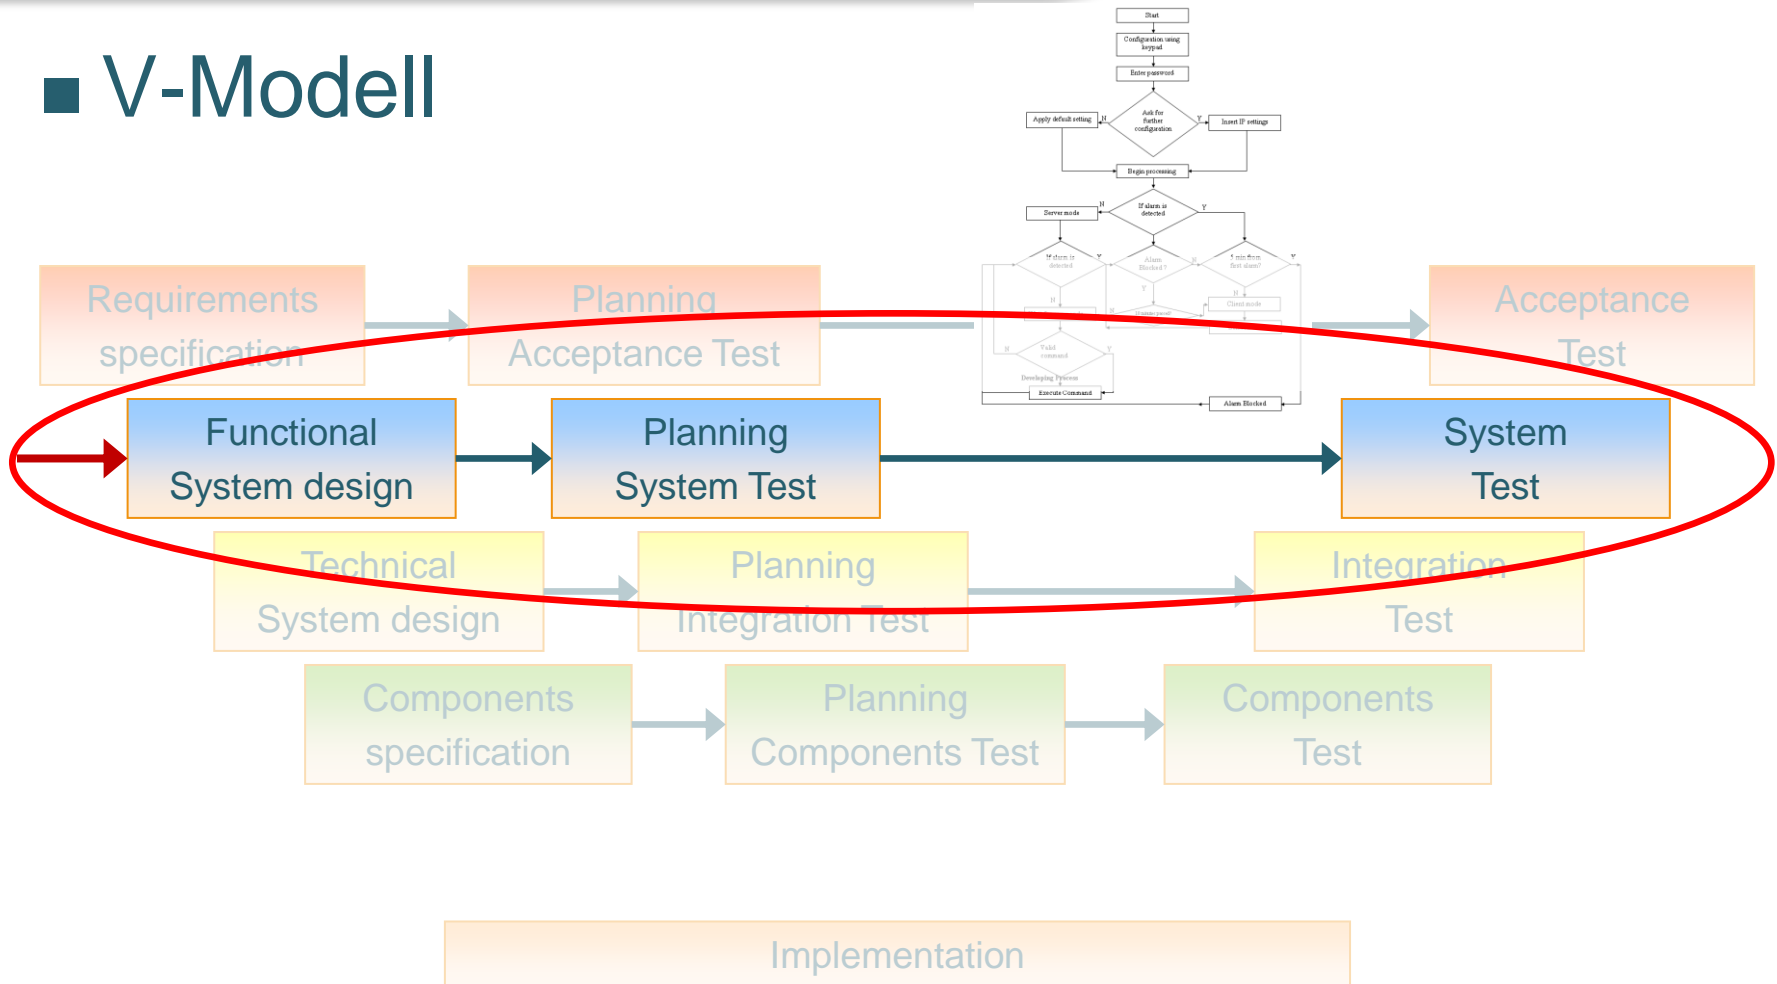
V-Modell

Start

Configuration using keypad

Enter password

Ask for further configuration

Apply default setting

N

Y

Insert IP settings

Begin processing

If alarm is detected

Server mode

N

Y

If alarm is detected

Alarm Blocked ?

5 min from first alarm?

N

Y

Client mode

Valid command

Developing Process

Execute Command

Alarm Blocked

Requirements specification

Planning Acceptance Test

Acceptance Test

Functional System design

Planning System Test

System Test

Technical System design

Planning Integration Test

Integration Test

Components specification

Planning Components Test

Components Test

Implementation